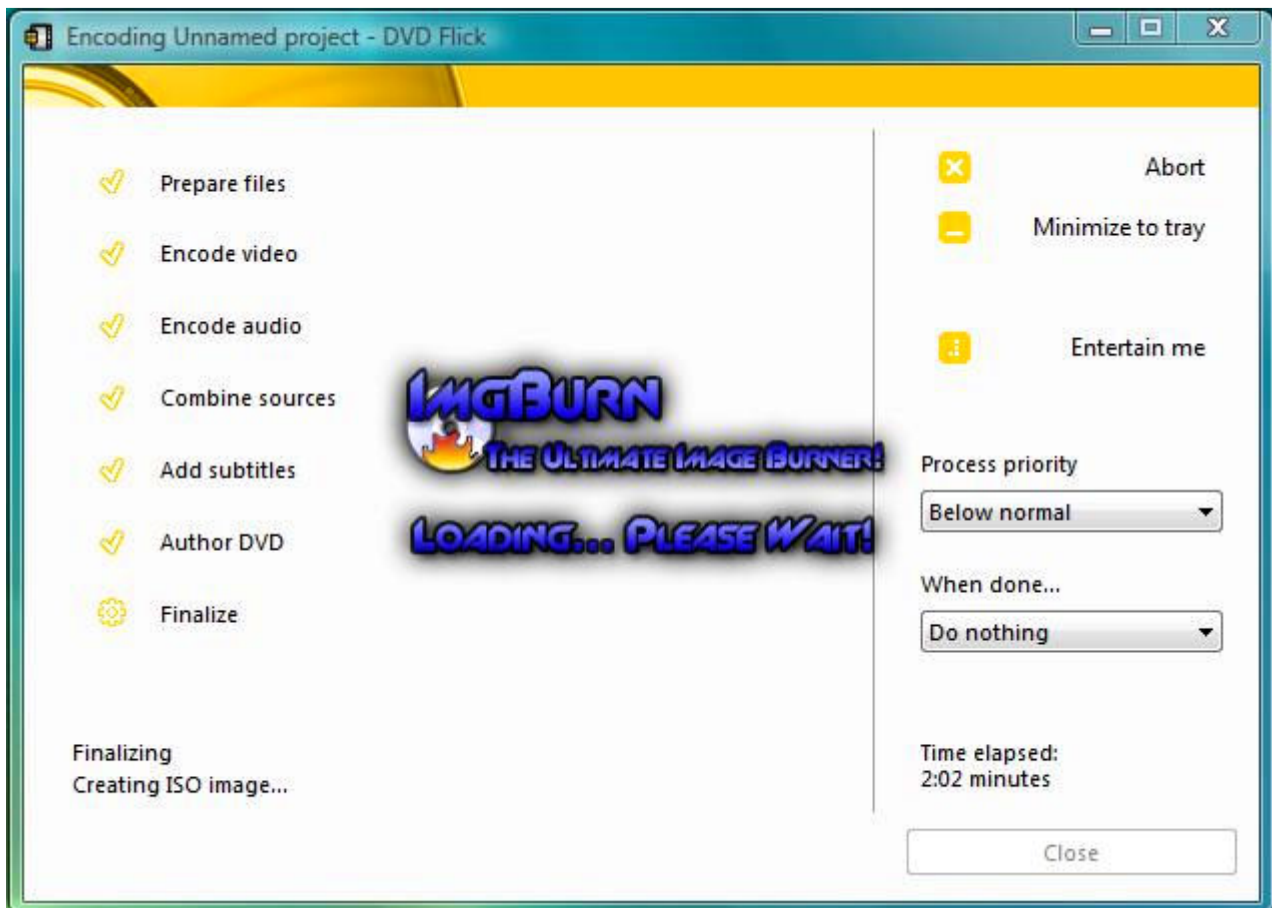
Encoding Unnamed project - DVD Flick

Prepare files

Encode video

Encode audio

Combine sources

Add subtitles

Author DVD

Finalize

ImgBurn
The Ultimate Image Burner!
Loading... Please Wait!

Abort

Minimize to tray

Entertain me

Process priority

Below normal

When done...

Do nothing

Finalizing
Creating ISO image...

Time elapsed:
2:02 minutes

Close